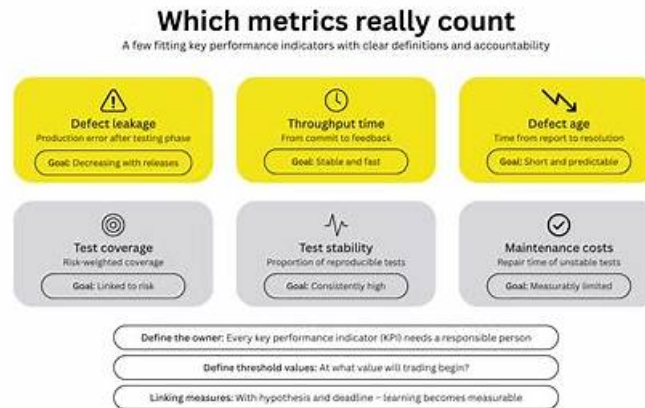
Which metrics really count

A few fitting key performance indicators with clear definitions and accountability

Defect leakage
Production error after testing phase
Goal: Decreasing with releases

Throughput time
From commit to feedback
Goal: Stable and fast

Defect age
Time from report to resolution
Goal: Short and predictable

Test coverage
Risk-weighted coverage
Goal: Linked to risk

Test stability
Proportion of reproducible tests
Goal: Consistently high

Maintenance costs
Repair time of unstable tests
Goal: Measurably limited

Define the owner: Every key performance indicator (KPI) needs a responsible person

Define threshold values: At what value will trading begin?

Linking measures: With hypothesis and deadline – learning becomes measurable